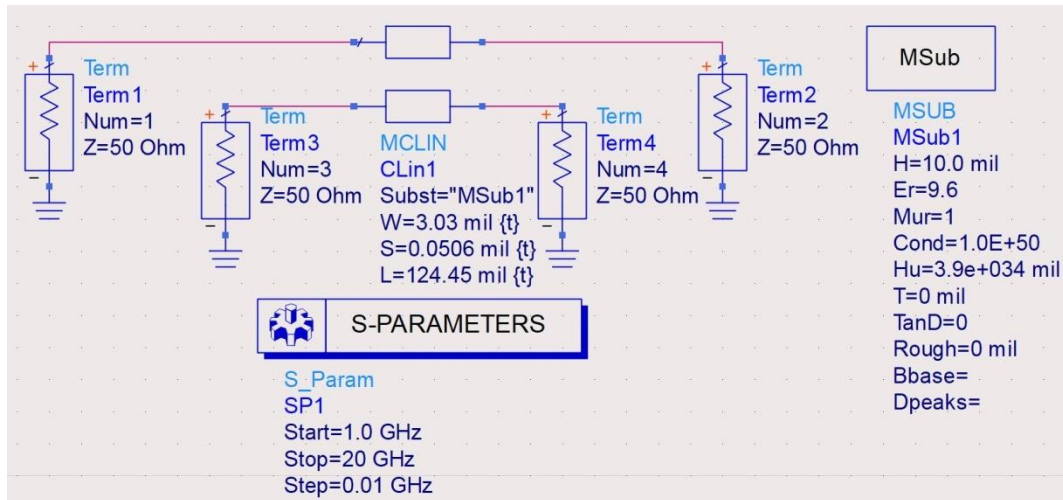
Term
Term1
Num=1
Z=50 Ohm

Term
Term3
Num=3
Z=50 Ohm

MCLIN
CLin1
Subst="MSub1"
W=3.03 mil {t}
S=0.0506 mil {t}
L=124.45 mil {t}

Term
Term4
Num=4
Z=50 Ohm

Term
Term2
Num=2
Z=50 Ohm

MSub

MSUB
MSub1
H=10.0 mil
Er=9.6
Mur=1
Cond=1.0E+50
Hu=3.9e+034 mil
T=0 mil
TanD=0
Rough=0 mil
Bbase=
Dpeaks=

S-PARAMETERS

S_Param
SP1
Start=1.0 GHz
Stop=20 GHz
Step=0.01 GHz